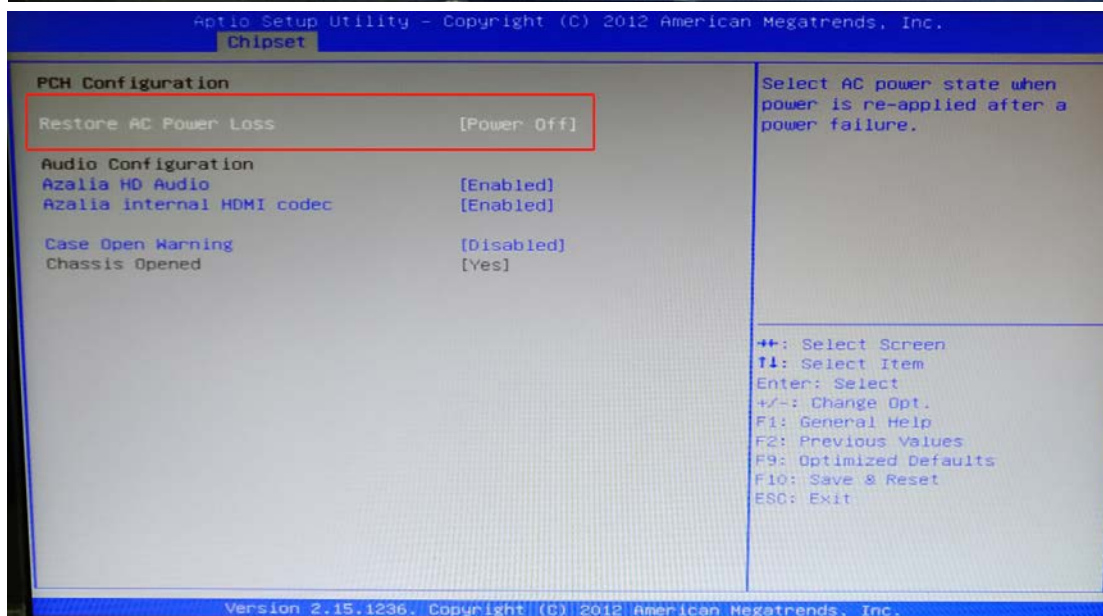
Aptio Setup Utility – Copyright (C) 2012 American Megatrends, Inc.
Chipset

PCH Configuration

Restore AC Power Loss [Power Off]

Audio Configuration
Azalia HD Audio [Enabled]
Azalia internal HDMI codec [Enabled]

Case Open Warning [Disabled]
Chassis Opened [Yes]

Select AC power state when power is re-applied after a power failure.

↔: Select Screen
↑↓: Select Item
Enter: Select
+/-: Change Opt.
F1: General Help
F2: Previous Values
F9: Optimized Defaults
F10: Save & Reset
ESC: Exit

Version 2.15.1236. Copyright (C) 2012 American Megatrends, Inc.